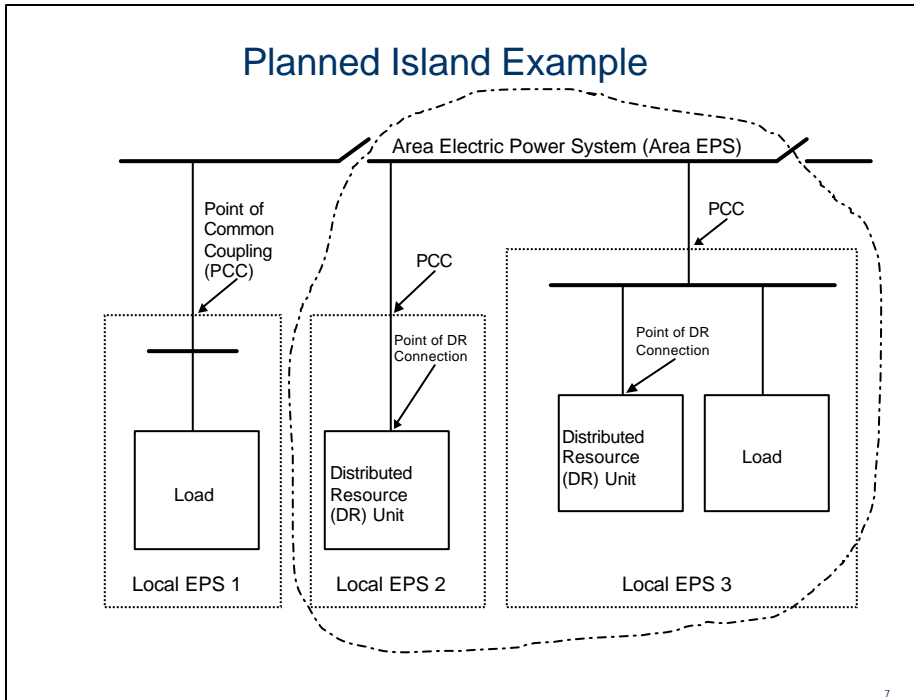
Planned Island Example

Area Electric Power System (Area EPS)

Point of Common Coupling (PCC)

PCC

PCC

Point of DR Connection

Point of DR Connection

Load

Distributed Resource (DR) Unit

Distributed Resource (DR) Unit

Load

Local EPS 1

Local EPS 2

Local EPS 3

7